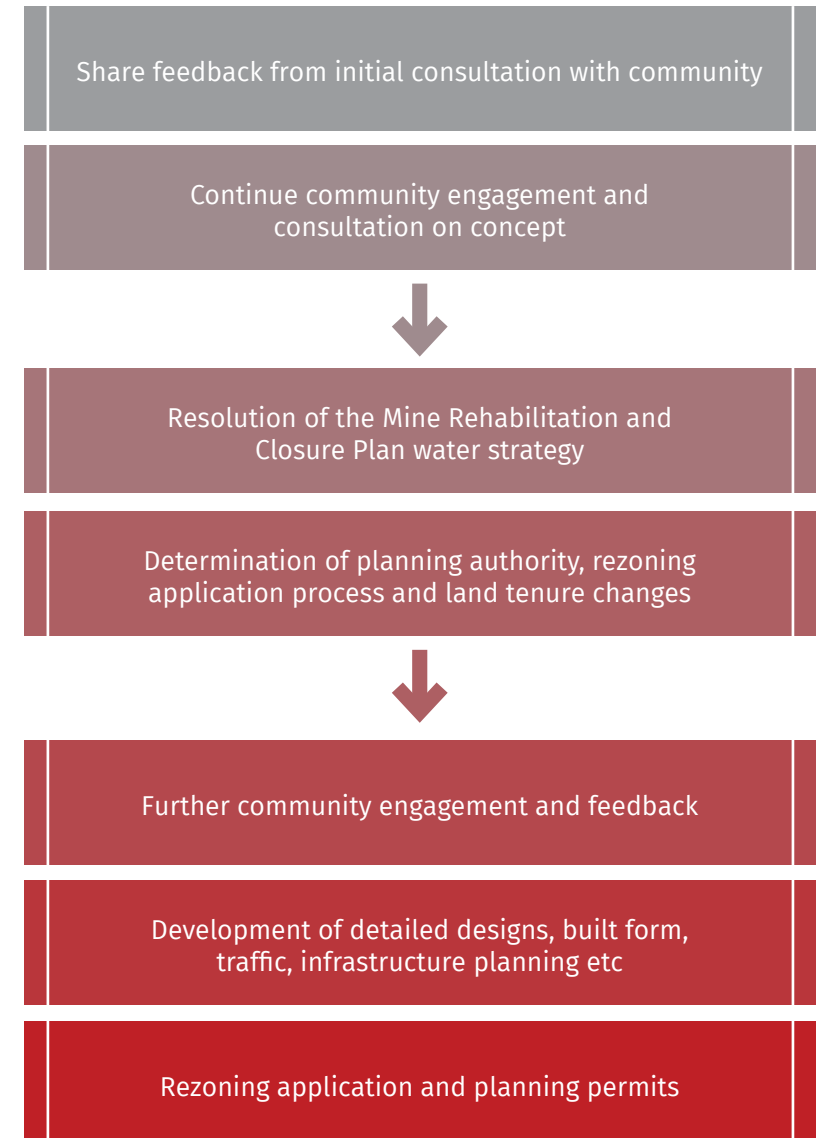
Share feedback from initial consultation with community

Continue community engagement and consultation on concept

Resolution of the Mine Rehabilitation and Closure Plan water strategy

Determination of planning authority, rezoning application process and land tenure changes

Further community engagement and feedback

Development of detailed designs, built form, traffic, infrastructure planning etc

Rezoning application and planning permits